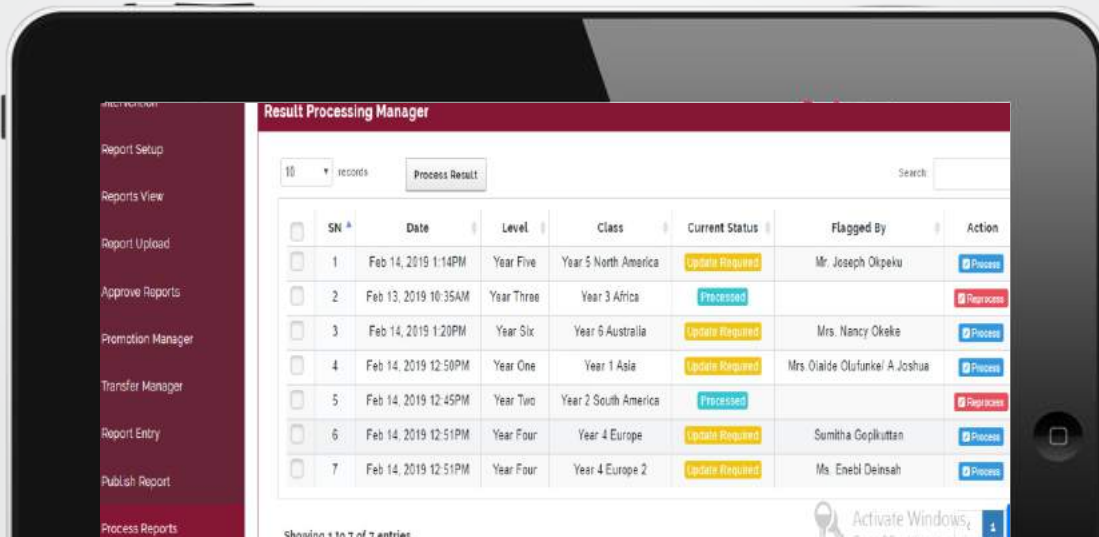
Intervention
Report Setup
Reports View
Report Upload
Approve Reports
Promotion Manager
Transfer Manager
Report Entry
Publish Report
Process Reports

Result Processing Manager

10 records Process Result Search:

| | SN | Date | Level | Class | Current Status | Flagged By | Action |
|---|---|---|---|---|---|---|---|
| | 1 | Feb 14, 2019 1:14PM | Year Five | Year 5 North America | Update Required | Mr. Joseph Okpeku | Process |
| | 2 | Feb 13, 2019 10:35AM | Year Three | Year 3 Africa | Processed | | Reprocess |
| | 3 | Feb 14, 2019 1:20PM | Year Six | Year 6 Australia | Update Required | Mrs. Nancy Okeke | Process |
| | 4 | Feb 14, 2019 12:50PM | Year One | Year 1 Asia | Update Required | Mrs.Olaide Olufunke/ A Joshua | Process |
| | 5 | Feb 14, 2019 12:45PM | Year Two | Year 2 South America | Processed | | Reprocess |
| | 6 | Feb 14, 2019 12:51PM | Year Four | Year 4 Europe | Update Required | Sumitha Goplkuttan | Process |
| | 7 | Feb 14, 2019 12:51PM | Year Four | Year 4 Europe 2 | Update Required | Ms. Enebi Deinsah | Process |

Showing 1 to 7 of 7 entries

Activate Windows

1